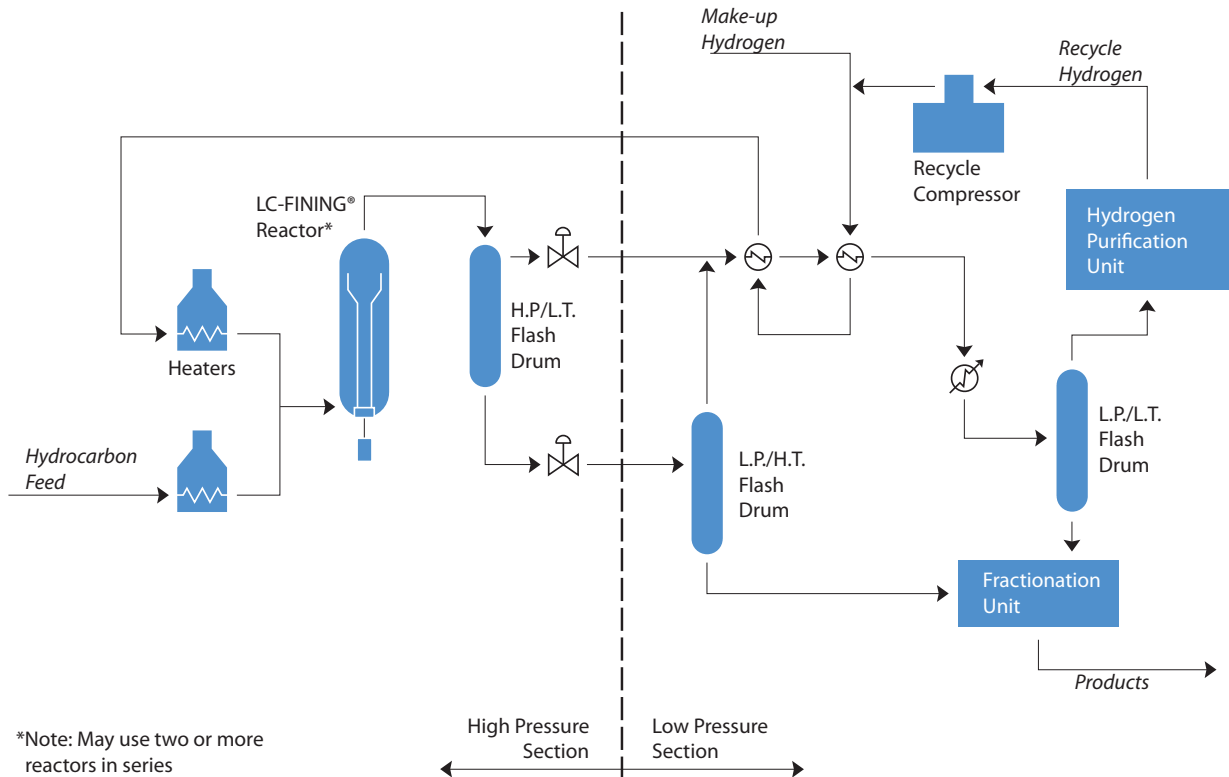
Make-up Hydrogen

Recycle Hydrogen

Recycle Compressor

Hydrogen Purification Unit

LC-FINING® Reactor*

Heaters

H.P/L.T. Flash Drum

Hydrocarbon Feed

L.P./H.T. Flash Drum

L.P./L.T. Flash Drum

Fractionation Unit

Products

*Note: May use two or more reactors in series

High Pressure Section

Low Pressure Section